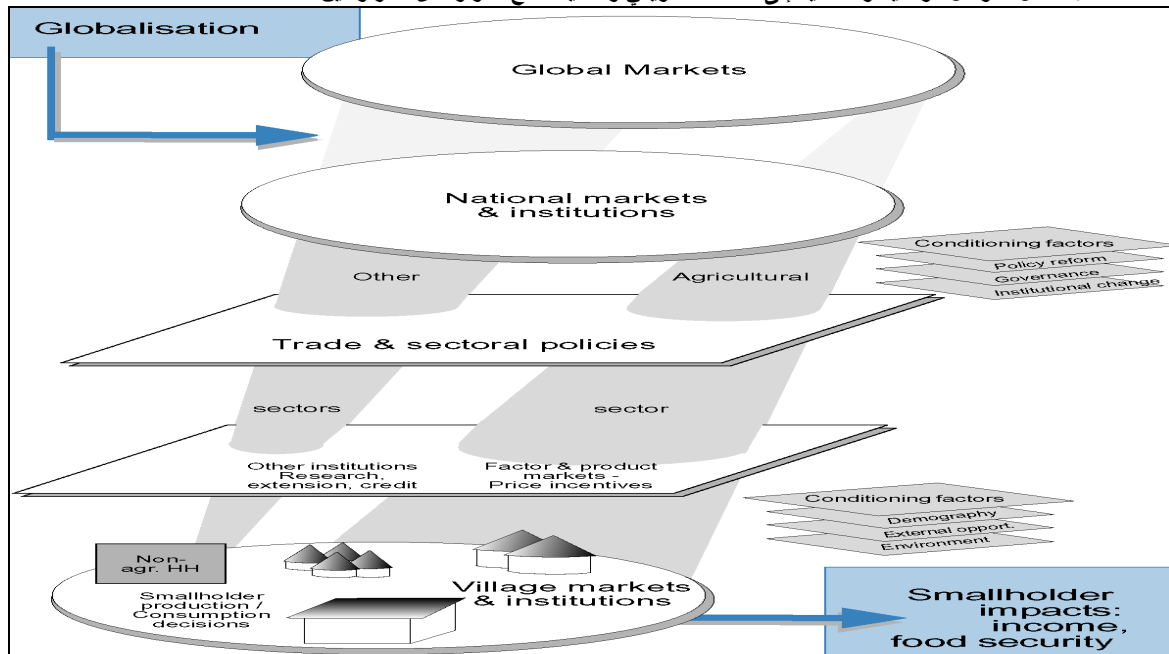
Globalisation

Global Markets

National markets & institutions

Conditioning factors
Policy reform
Governance
Institutional change

Other

Agricultural

Trade & sectoral policies

sectors

sector

Other institutions Research, extension, credit

Factor & product markets - Price incentives

Conditioning factors
Demography
External opport.
Environment

Non-agr. HH

Smallholder production / Consumption decisions

Village markets & institutions

Smallholder impacts: income, food security